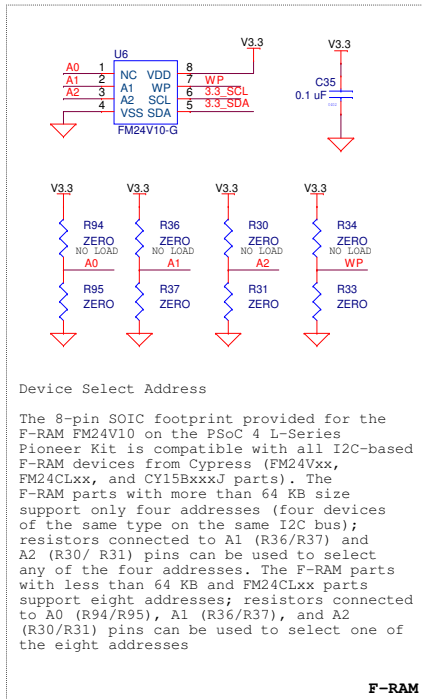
U6

V3.3

V3.3

A0 1 NC VDD 8
A1 2 A1 WP 7 WP
A2 3 A2 SCL 6 3.3_SCL
4 VSS SDA 5 3.3_SDA

FM24V10-G

C35
0.1 uF

V3.3 V3.3 V3.3 V3.3

R94
ZERO
NO LOAD
A0
R95
ZERO

R36
ZERO
NO LOAD
A1
R37
ZERO

R30
ZERO
NO LOAD
A2
R31
ZERO

R34
ZERO
NO LOAD
WP
R33
ZERO

Device Select Address

The 8-pin SOIC footprint provided for the F-RAM FM24V10 on the PSoC 4 L-Series Pioneer Kit is compatible with all I2C-based F-RAM devices from Cypress (FM24Vxx, FM24CLxx, and CY15BxxxJ parts). The F-RAM parts with more than 64 KB size support only four addresses (four devices of the same type on the same I2C bus); resistors connected to A1 (R36/R37) and A2 (R30/ R31) pins can be used to select any of the four addresses. The F-RAM parts with less than 64 KB and FM24CLxx parts support eight addresses; resistors connected to A0 (R94/R95), A1 (R36/R37), and A2 (R30/R31) pins can be used to select one of the eight addresses

F-RAM